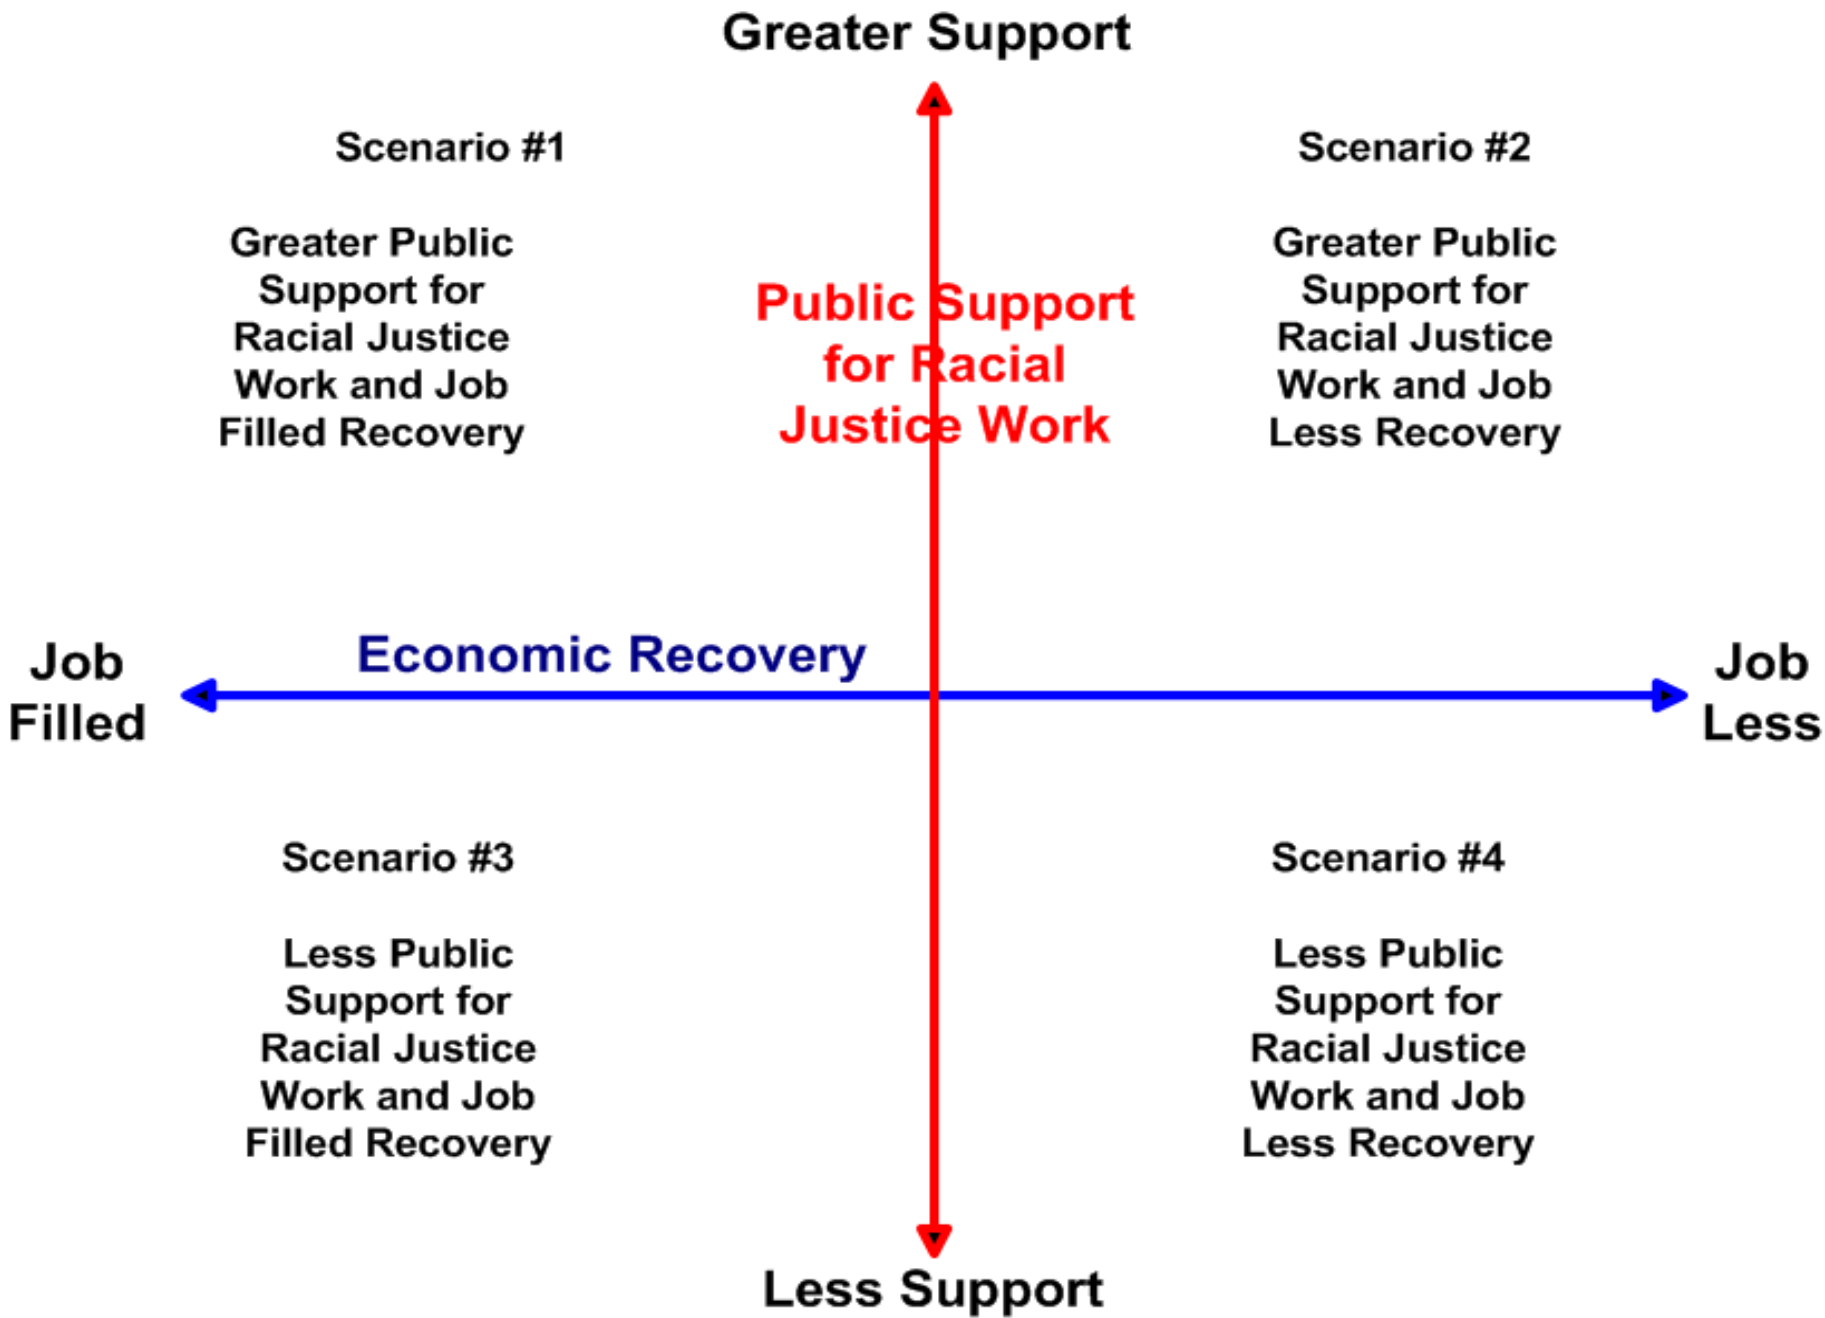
Greater Support

Scenario #1

Greater Public Support for Racial Justice Work and Job Filled Recovery

Public Support for Racial Justice Work

Scenario #2

Greater Public Support for Racial Justice Work and Job Less Recovery

Job Filled

Economic Recovery

Job Less

Scenario #3

Less Public Support for Racial Justice Work and Job Filled Recovery

Scenario #4

Less Public Support for Racial Justice Work and Job Less Recovery

Less Support